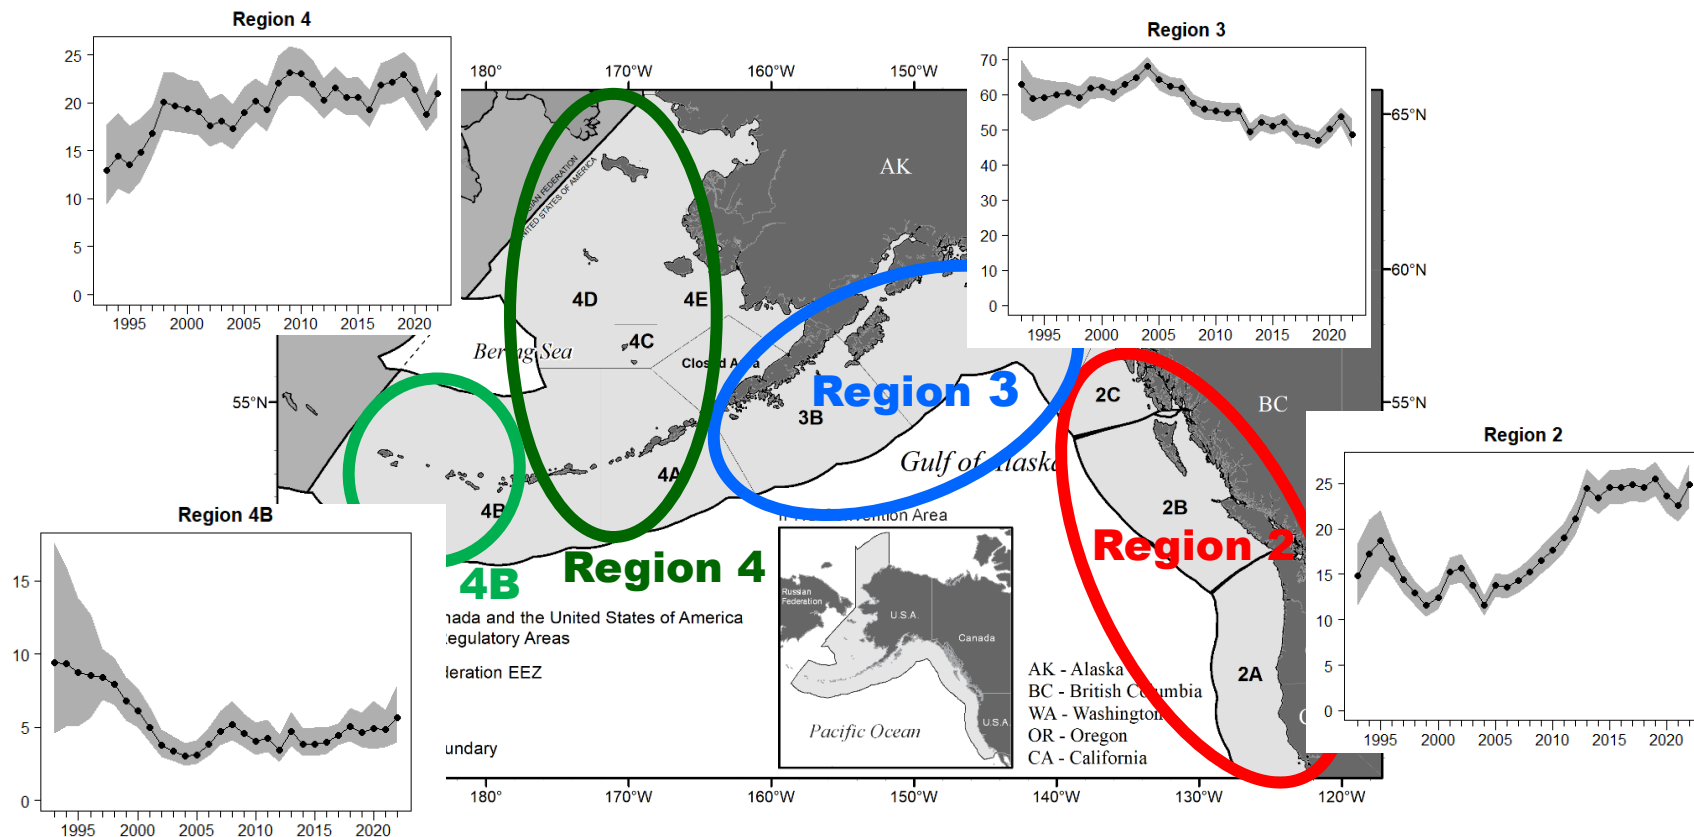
Region 4

25
20
15
10
5
0
1995 2000 2005 2010 2015 2020

180° 170°W 160°W 150°W

Region 3

70
60
50
40
30
20
10
0
1995 2000 2005 2010 2015 2020

65°N
60°N
55°N

AK

RUSSIAN FEDERATION
UNITED STATES OF AMERICA

4D
4E
4C
Bering Sea
Closed Area
Region 3
3B
2C
BC
55°N
Gulf of Alaska
4A
4B
2B
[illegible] Convention Area

Region 2

25
20
15
10
5
0
1995 2000 2005 2010 2015 2020

Region 4B

15
10
5
0
1995 2000 2005 2010 2015 2020

4B
Region 4
Region 2

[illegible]nada and the United States of America
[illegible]egulatory Areas
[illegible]eration EEZ
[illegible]undary

Russian Federation
U.S.A
Canada
U.S.A
Pacific Ocean

AK - Alaska
BC - British Columbia
WA - Washington
OR - Oregon
CA - California

2A

180° 170°W 160°W 150°W 140°W 130°W 120°W